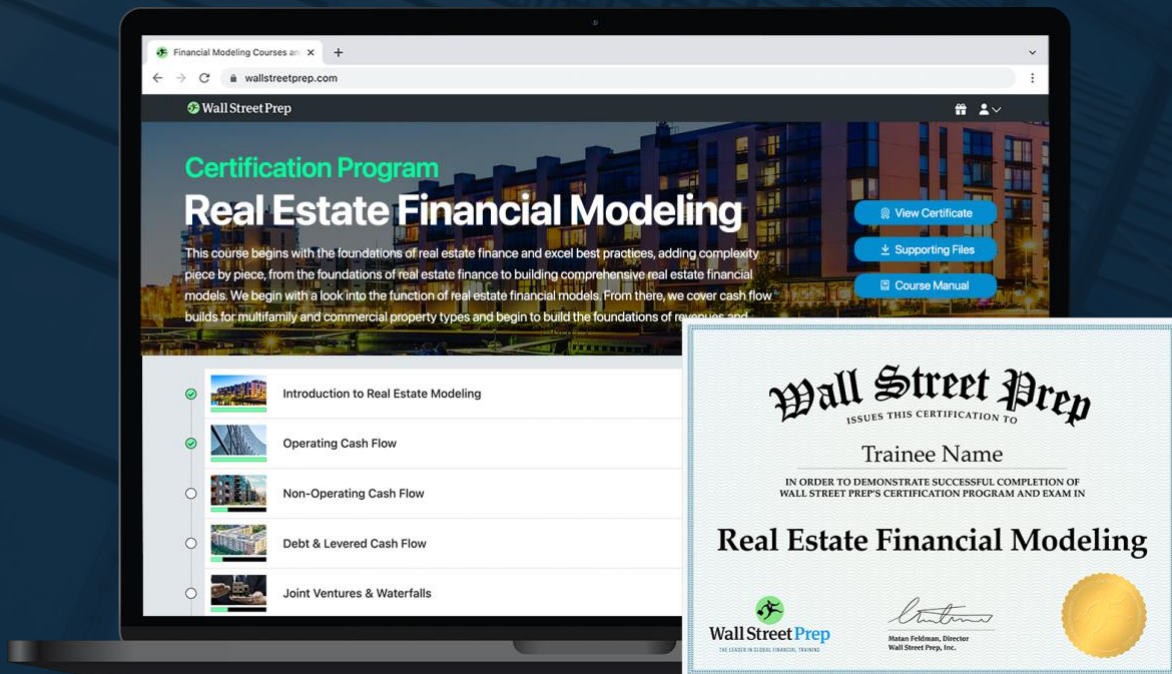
Financial Modeling Courses an ×
+
wallstreetprep.com
Wall Street Prep

Certification Program
Real Estate Financial Modeling
This course begins with the foundations of real estate finance and excel best practices, adding complexity piece by piece, from the foundations of real estate finance to building comprehensive real estate financial models. We begin with a look into the function of real estate financial models. From there, we cover cash flow builds for multifamily and commercial property types and begin to build the foundations of revenues and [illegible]

View Certificate
Supporting Files
Course Manual

Introduction to Real Estate Modeling
Operating Cash Flow
Non-Operating Cash Flow
Debt & Levered Cash Flow
Joint Ventures & Waterfalls

Wall Street Prep
ISSUES THIS CERTIFICATION TO
Trainee Name
IN ORDER TO DEMONSTRATE SUCCESSFUL COMPLETION OF WALL STREET PREP'S CERTIFICATION PROGRAM AND EXAM IN
Real Estate Financial Modeling
Wall Street Prep
THE LEADER IN GLOBAL FINANCIAL TRAINING
Matan Feldman, Director
Wall Street Prep, Inc.